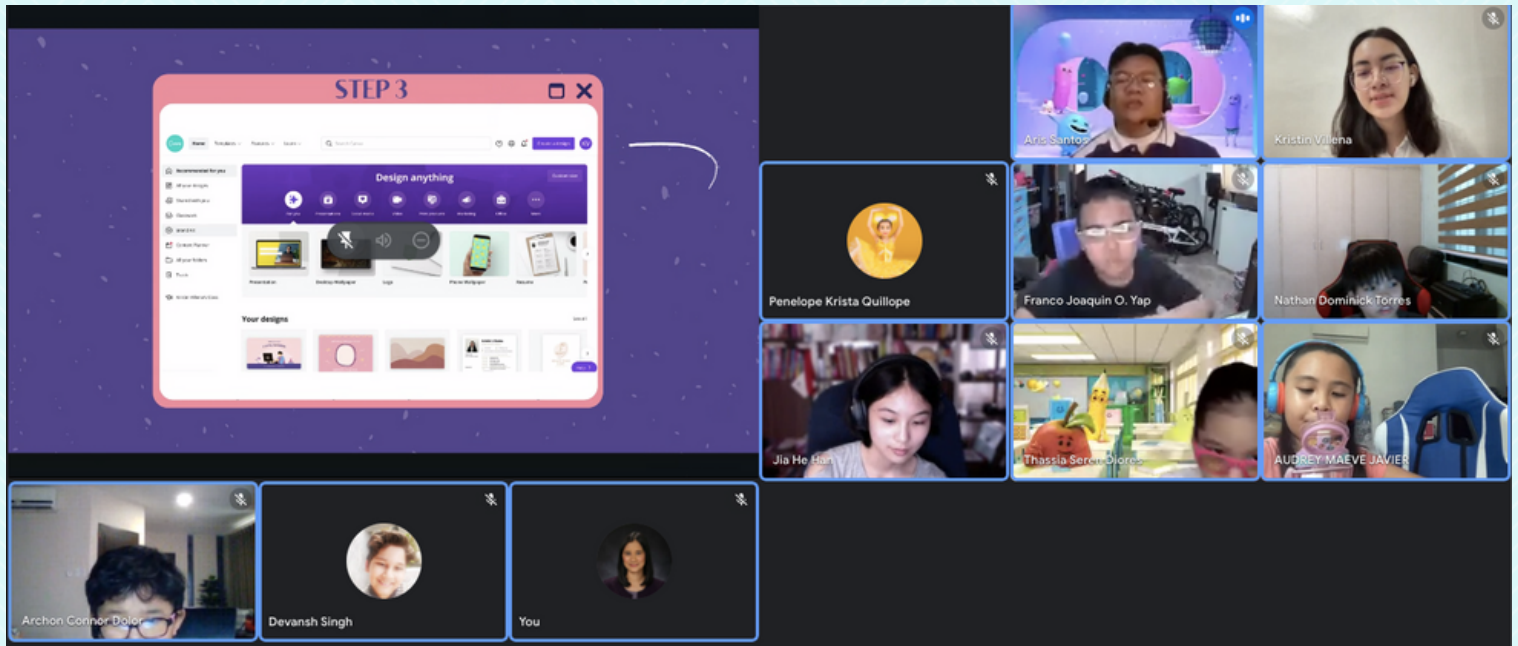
STEP 3

Design anything

Presentation

Desktop Wallpaper

Logo

Phone Wallpaper

Resume

Your designs

Aris Santos

Kristin Villena

Penelope Krista Quillope

Franco Joaquin O. Yap

Nathan Dominick Torres

Jia He Han

Thassia Seren Dolores

AUDREY MAEVE JAVIER

Archon Connor Dolor

Devansh Singh

You